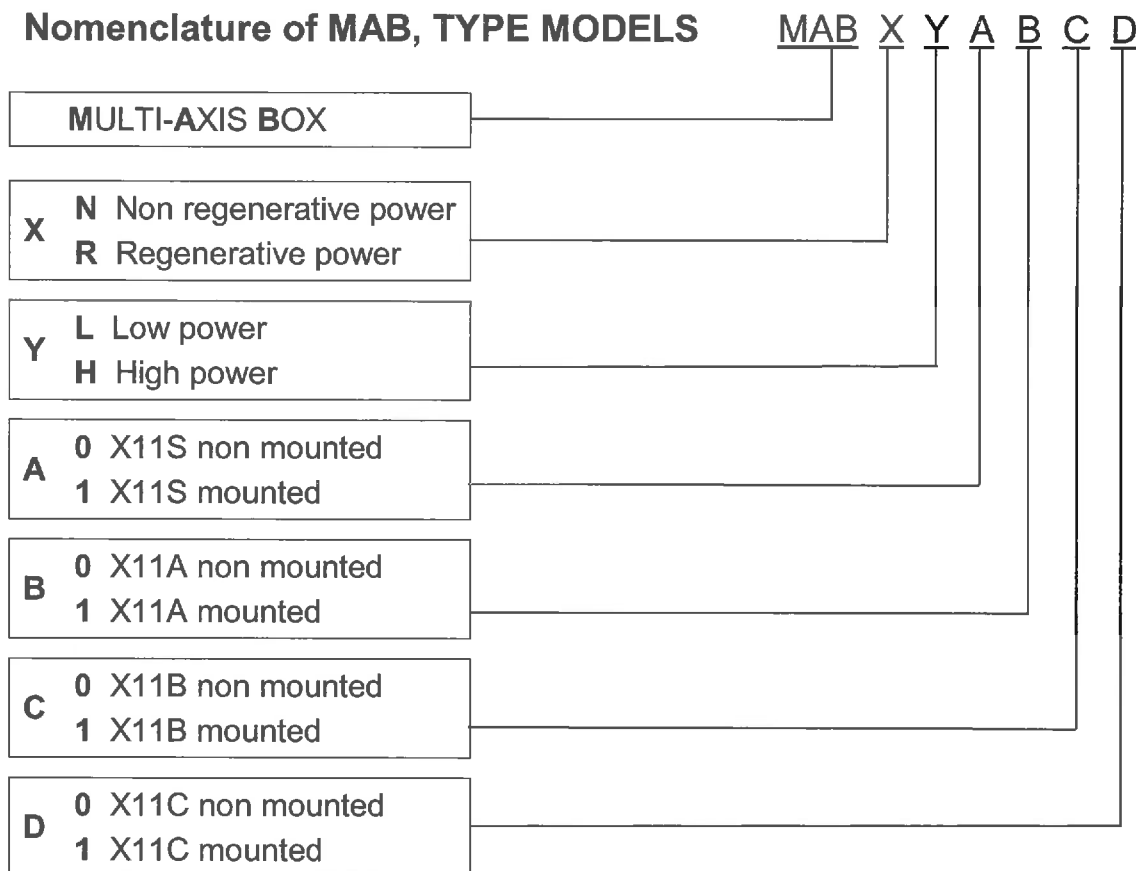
Nomenclature of MAB, TYPE MODELS MAB X Y A B C D

MULTI-AXIS BOX

X
N Non regenerative power
R Regenerative power

Y
L Low power
H High power

A
0 X11S non mounted
1 X11S mounted

B
0 X11A non mounted
1 X11A mounted

C
0 X11B non mounted
1 X11B mounted

D
0 X11C non mounted
1 X11C mounted